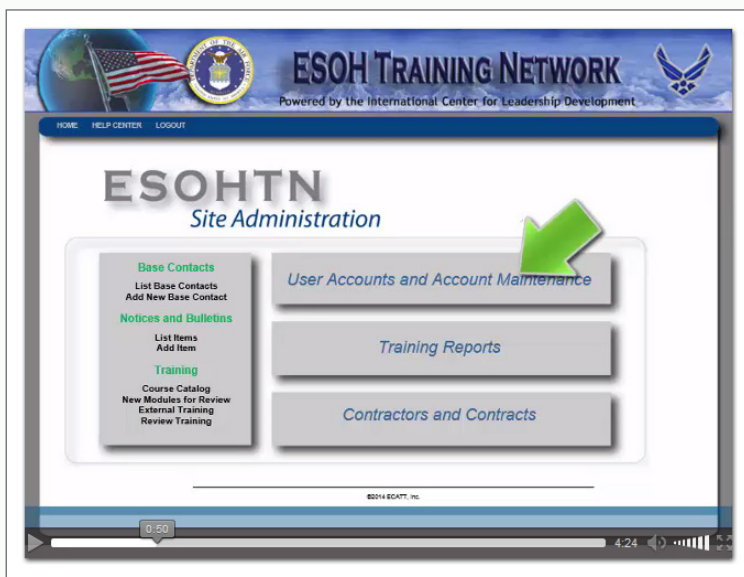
ESOH TRAINING NETWORK
Powered by the International Center for Leadership Development

HOME HELP CENTER LOGOUT

ESOHTN
Site Administration

Base Contacts
List Base Contacts
Add New Base Contact
Notices and Bulletins
List Items
Add Item
Training
Course Catalog
New Modules for Review
External Training
Review Training

User Accounts and Account Maintenance

Training Reports

Contractors and Contracts

©2014 ECATT, Inc.

0:50
4:24